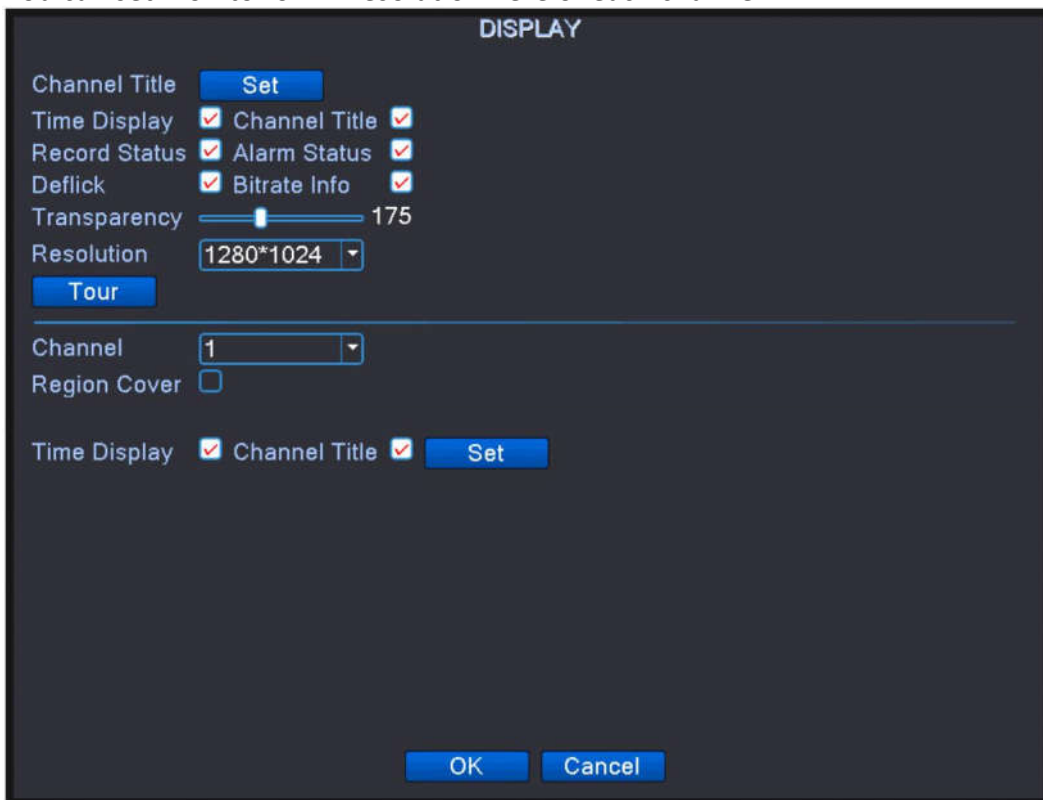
DISPLAY

Channel Title Set
Time Display Channel Title
Record Status Alarm Status
Deflick Bitrate Info
Transparency 175
Resolution 1280*1024
Tour

Channel 1
Region Cover

Time Display Channel Title Set

OK Cancel